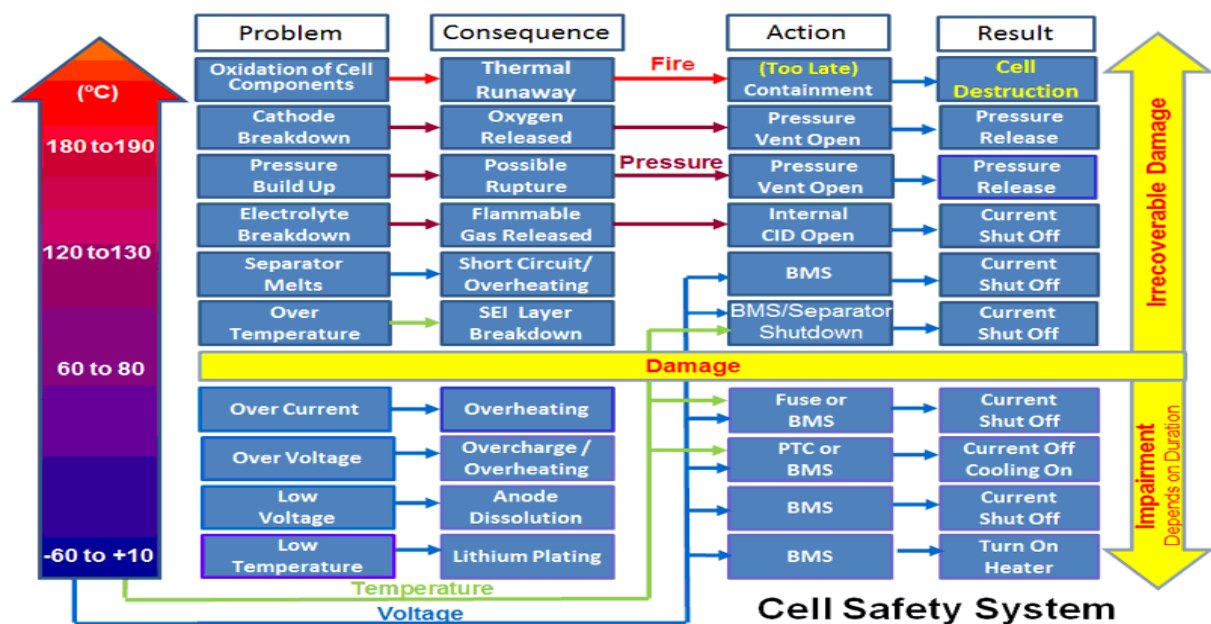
(ºC)

180 to190

120 to130

60 to 80

-60 to +10

| Problem | Consequence | Action | Result |
|---|---|---|---|
| Oxidation of Cell Components | Thermal Runaway | (Too Late) Containment | Cell Destruction |
| Cathode Breakdown | Oxygen Released | Pressure Vent Open | Pressure Release |
| Pressure Build Up | Possible Rupture | Pressure Vent Open | Pressure Release |
| Electrolyte Breakdown | Flammable Gas Released | Internal CID Open | Current Shut Off |
| Separator Melts | Short Circuit/ Overheating | BMS | Current Shut Off |
| Over Temperature | SEI Layer Breakdown | BMS/Separator Shutdown | Current Shut Off |
| Over Current | Overheating | Fuse or BMS | Current Shut Off |
| Over Voltage | Overcharge / Overheating | PTC or BMS | Current Off Cooling On |
| Low Voltage | Anode Dissolution | BMS | Current Shut Off |
| Low Temperature | Lithium Plating | BMS | Turn On Heater |

Fire

Pressure

Damage

Irrecoverable Damage

Impairment
Depends on Duration

Temperature

Voltage

Cell Safety System